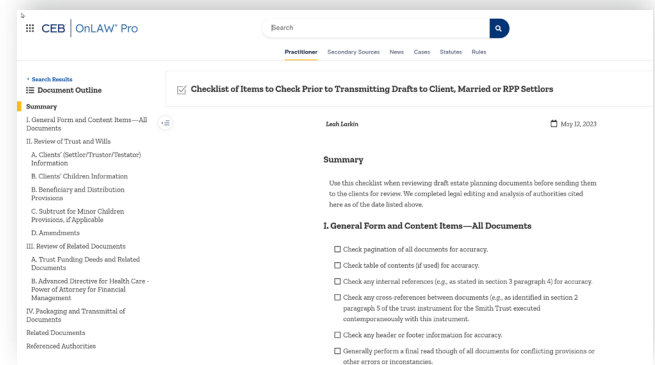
CEB | OnLAW® Pro

Search

Practitioner Secondary Sources News Cases Statutes Rules

< Search Results

Document Outline

Summary

I. General Form and Content Items—All Documents

II. Review of Trust and Wills

A. Clients' (Settlor/Trustor/Testator) Information

B. Clients' Children Information

B. Beneficiary and Distribution Provisions

C. Subtrust for Minor Children Provisions, if Applicable

D. Amendments

III. Review of Related Documents

A. Trust Funding Deeds and Related Documents

B. Advanced Directive for Health Care - Power of Attorney for Financial Management

IV. Packaging and Transmittal of Documents

Related Documents

Referenced Authorities

Checklist of Items to Check Prior to Transmitting Drafts to Client, Married or RPP Settlors

Leah Larkin

May 12, 2023

Summary

Use this checklist when reviewing draft estate planning documents before sending them to the clients for review. We completed legal editing and analysis of authorities cited here as of the date listed above.

I. General Form and Content Items—All Documents

Check pagination of all documents for accuracy.

Check table of contents (if used) for accuracy.

Check any internal references (e.g., as stated in section 3 paragraph 4) for accuracy.

Check any cross-references between documents (e.g., as identified in section 2 paragraph 5 of the trust instrument for the Smith Trust executed contemporaneously with this instrument.

Check any header or footer information for accuracy.

Generally perform a final read though of all documents for conflicting provisions or other errors or inconstancies.